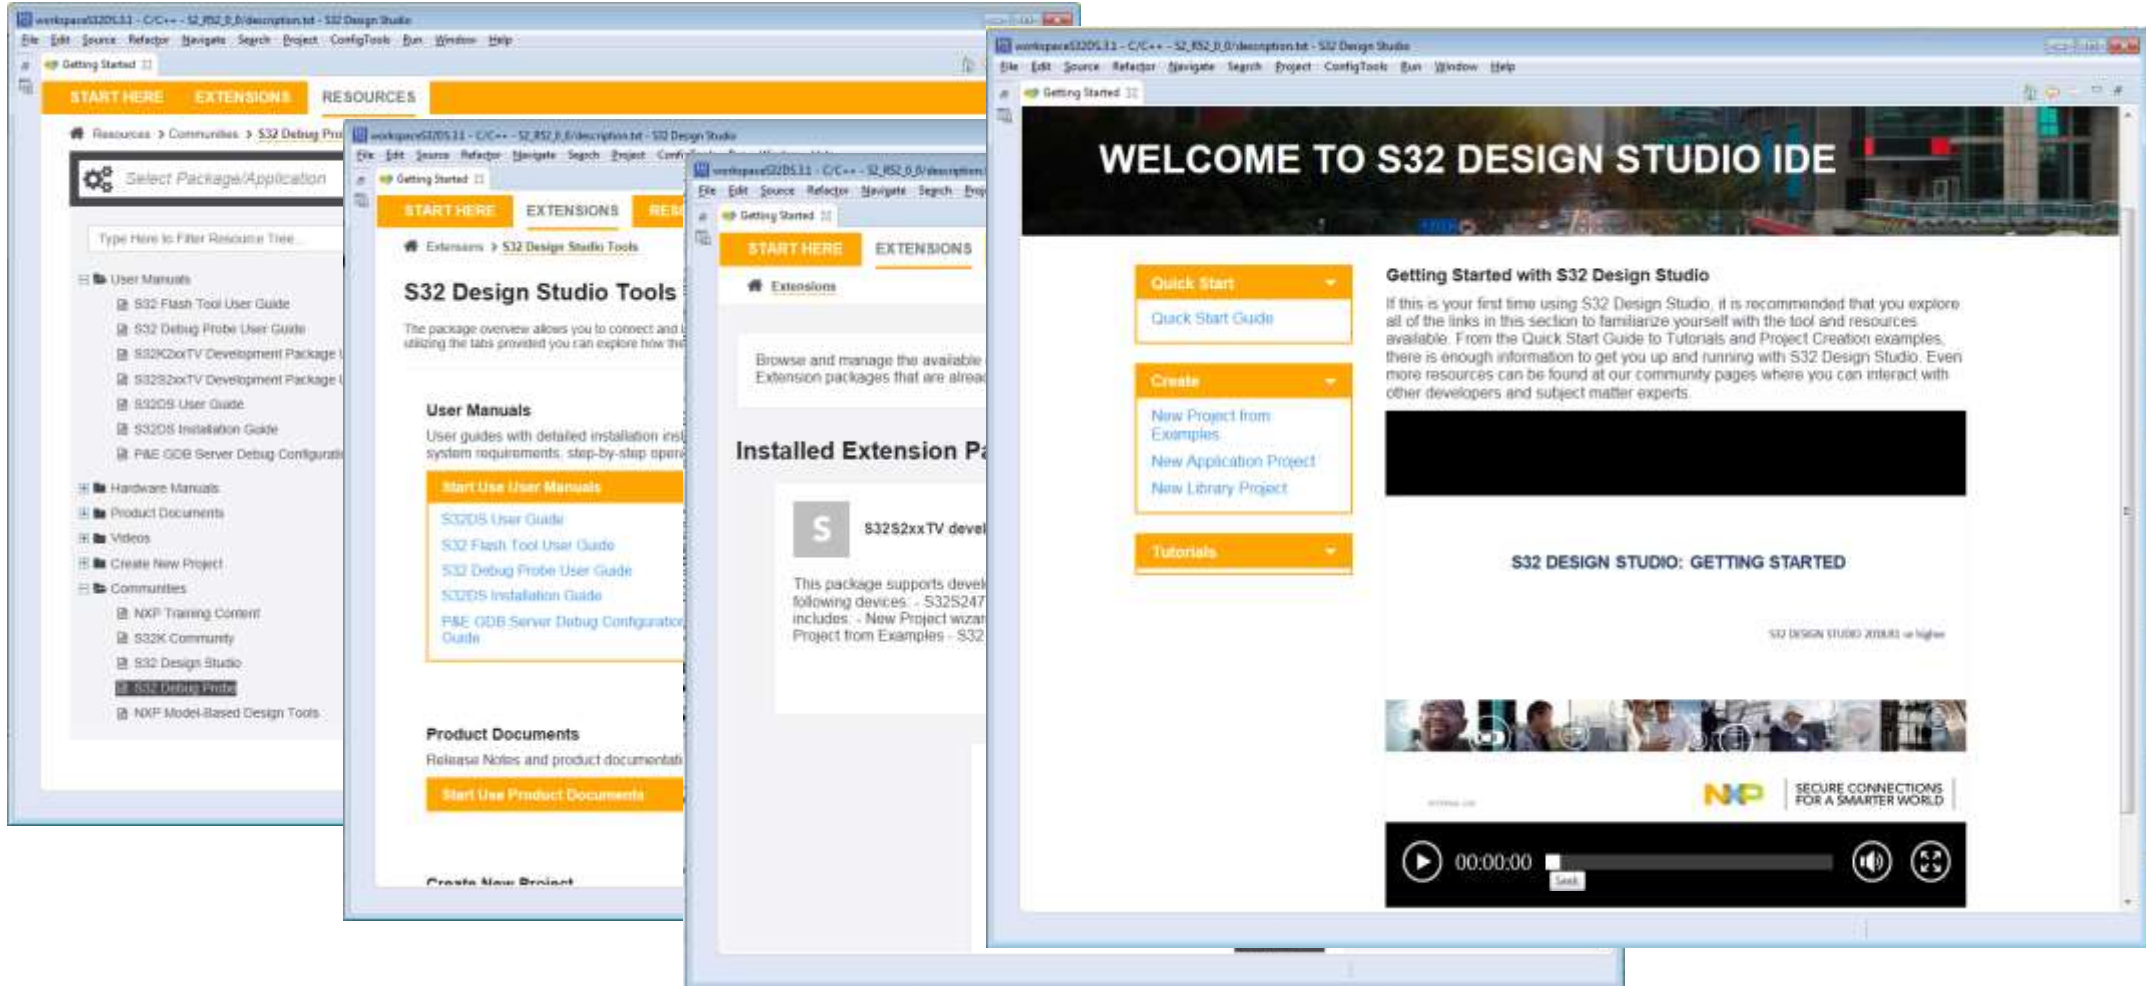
workspaceS32DS.3.1 - C/C++ - S2_RS2_0_0/description.txt - S32 Design Studio
File Edit Source Refactor Navigate Search Project ConfigTools Run Window Help
Getting Started

START HERE EXTENSIONS RESOURCES

Resources > Communities > S32 Debug Pro

Select Package/Application

Type Here to Filter Resource Tree...

User Manuals
S32 Flash Tool User Guide
S32 Debug Probe User Guide
S32K2xxTV Development Package
S32S2xxTV Development Package
S32DS User Guide
S32DS Installation Guide
P&E GDB Server Debug Configurati
Hardware Manuals
Product Documents
Videos
Create New Project
Communities
NXP Training Content
S32K Community
S32 Design Studio
S32 Debug Probe
NXP Model-Based Design Tools

workspaceS32DS.3.1 - C/C++ - S2_RS2_0_0/description.txt - S32 Design Studio
File Edit Source Refactor Navigate Search Project
Getting Started

START HERE EXTENSIONS RES

Extensions > S32 Design Studio Tools

S32 Design Studio Tools

The package overview allows you to connect and utilizing the tabs provided you can explore how the

User Manuals
User guides with detailed installation inst system requirements, step-by-step opera

Start Use User Manuals
S32DS User Guide
S32 Flash Tool User Guide
S32 Debug Probe User Guide
S32DS Installation Guide
P&E GDB Server Debug Configuration Guide

Product Documents
Release Notes and product documentati

Start Use Product Documents

Create New Project

workspaceS32DS.3.1 - C/C++ - S2_RS2_0_0/description
File Edit Source Refactor Navigate Search Proj
Getting Started

START HERE EXTENSIONS

Extensions

Browse and manage the available Extension packages that are alread

Installed Extension Pa

S
S32S2xxTV devel

This package supports devel following devices: - S32S247 includes: - New Project wizar Project from Examples - S32

workspaceS32DS.3.1 - C/C++ - S2_RS2_0_0/description.txt - S32 Design Studio
File Edit Source Refactor Navigate Search Project ConfigTools Run Window Help
Getting Started

WELCOME TO S32 DESIGN STUDIO IDE

Quick Start
Quick Start Guide

Create
New Project from Examples
New Application Project
New Library Project

Tutorials

Getting Started with S32 Design Studio

If this is your first time using S32 Design Studio, it is recommended that you explore all of the links in this section to familiarize yourself with the tool and resources available. From the Quick Start Guide to Tutorials and Project Creation examples, there is enough information to get you up and running with S32 Design Studio. Even more resources can be found at our community pages where you can interact with other developers and subject matter experts.

S32 DESIGN STUDIO: GETTING STARTED

S32 DESIGN STUDIO 2018.R1 or higher

NXP SECURE CONNECTIONS FOR A SMARTER WORLD

00:00:00
Seek